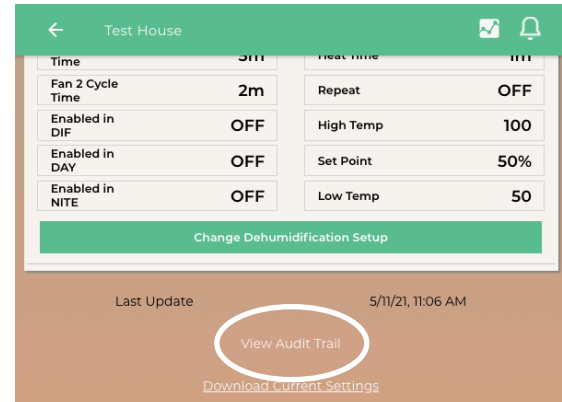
Test House

Time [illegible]
Heat Time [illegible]

Fan 2 Cycle Time 2m
Repeat OFF

Enabled in DIF OFF
High Temp 100

Enabled in DAY OFF
Set Point 50%

Enabled in NITE OFF
Low Temp 50

Change Dehumidification Setup

Last Update 5/11/21, 11:06 AM

View Audit Trail

Download Current Settings